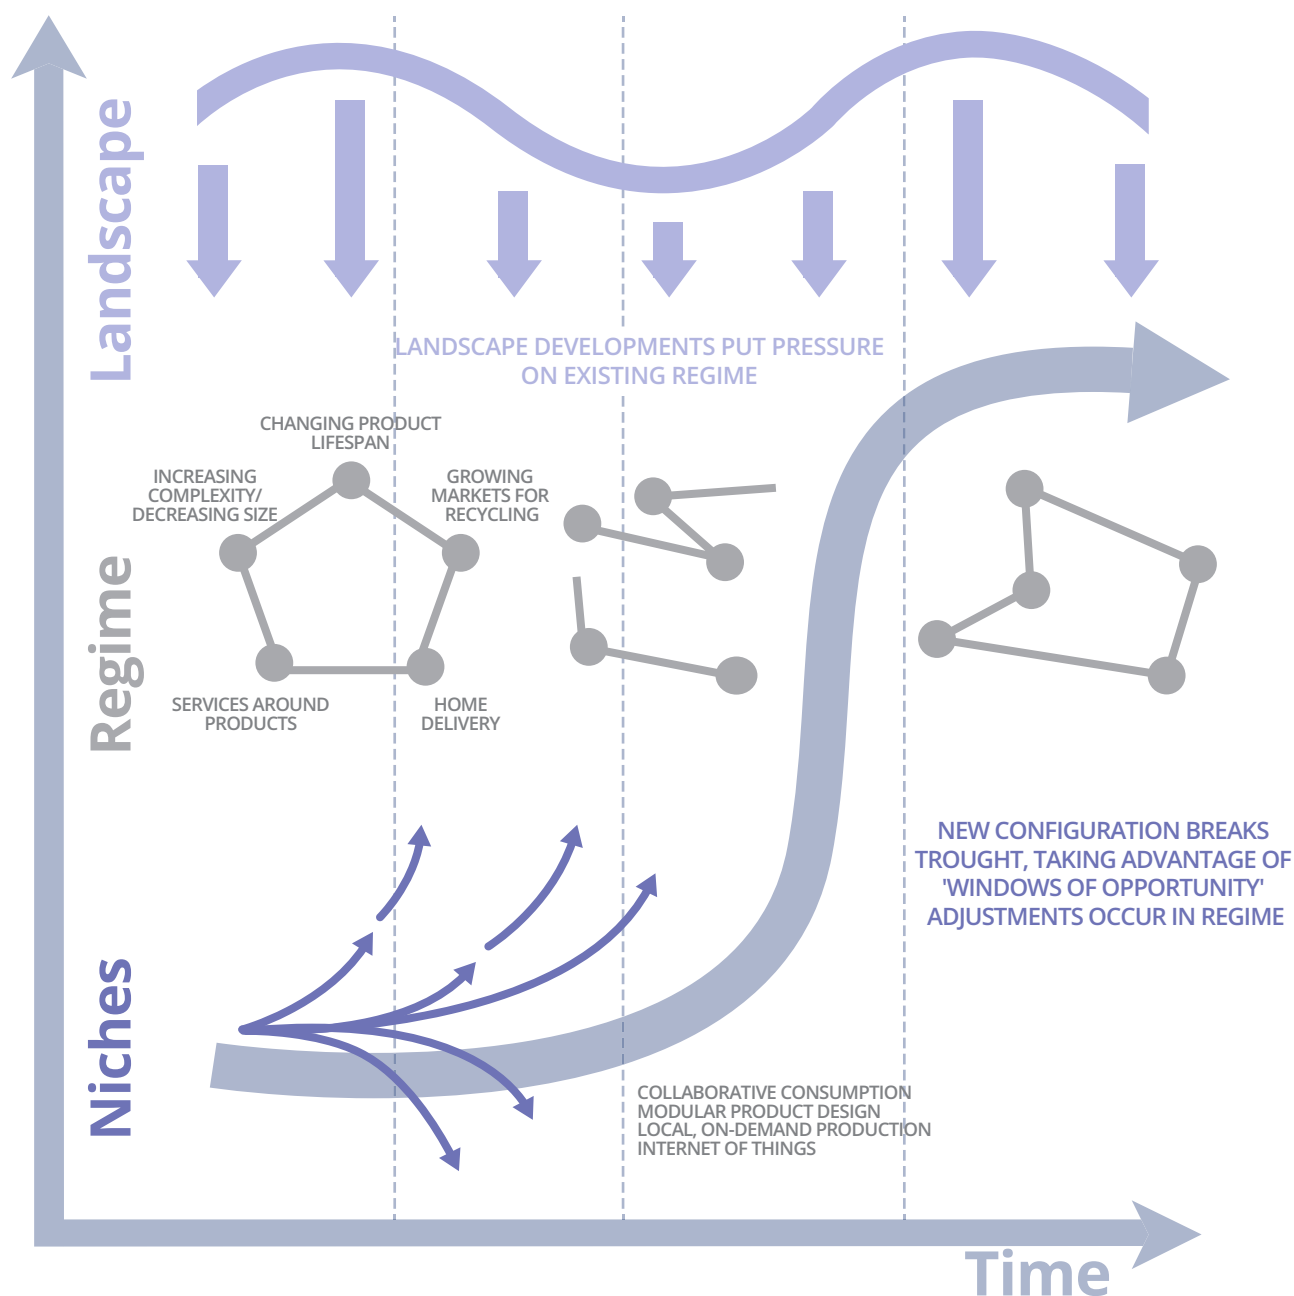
Landscape

LANDSCAPE DEVELOPMENTS PUT PRESSURE ON EXISTING REGIME

Regime

CHANGING PRODUCT LIFESPAN

INCREASING COMPLEXITY/ DECREASING SIZE

GROWING MARKETS FOR RECYCLING

SERVICES AROUND PRODUCTS

HOME DELIVERY

NEW CONFIGURATION BREAKS TROUGHT, TAKING ADVANTAGE OF 'WINDOWS OF OPPORTUNITY' ADJUSTMENTS OCCUR IN REGIME

Niches

COLLABORATIVE CONSUMPTION
MODULAR PRODUCT DESIGN
LOCAL, ON-DEMAND PRODUCTION
INTERNET OF THINGS

Time